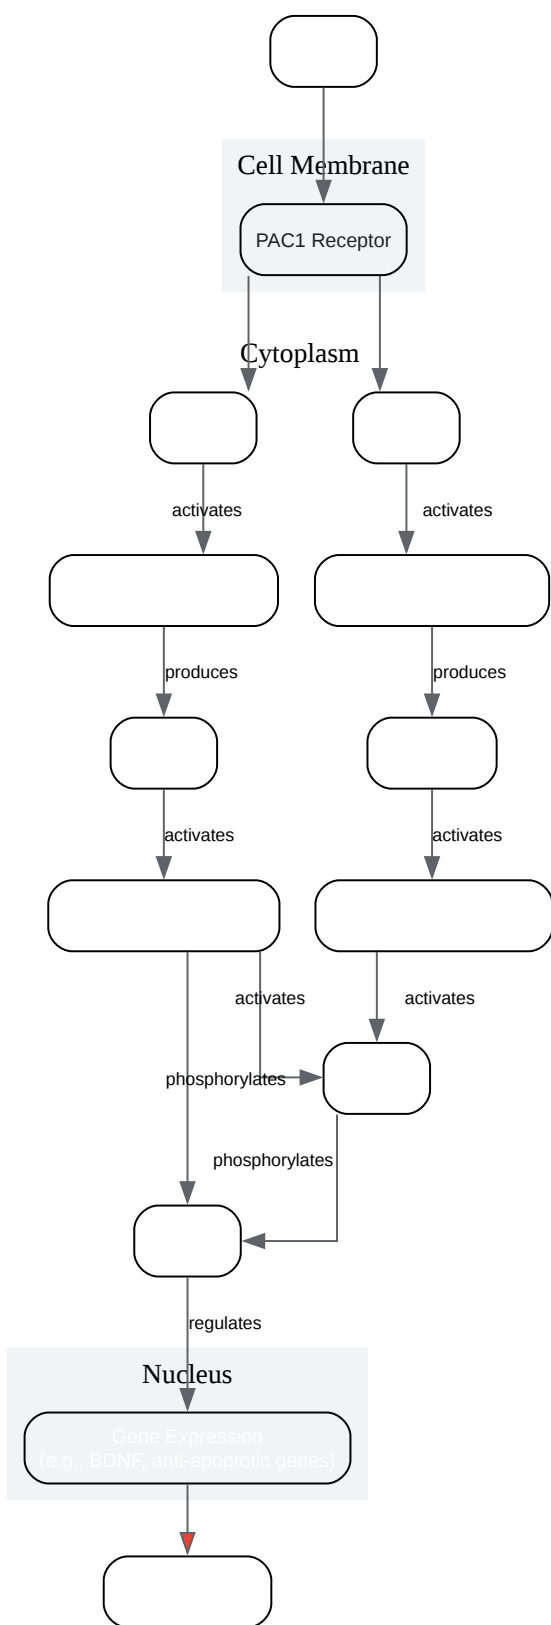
Cell Membrane

PAC1 Receptor

Cytoplasm

activates

activates

produces

produces

activates

activates

activates

activates

phosphorylates

phosphorylates

regulates

Nucleus

Gene Expression
(e.g., BDNF, anti-apoptotic genes)